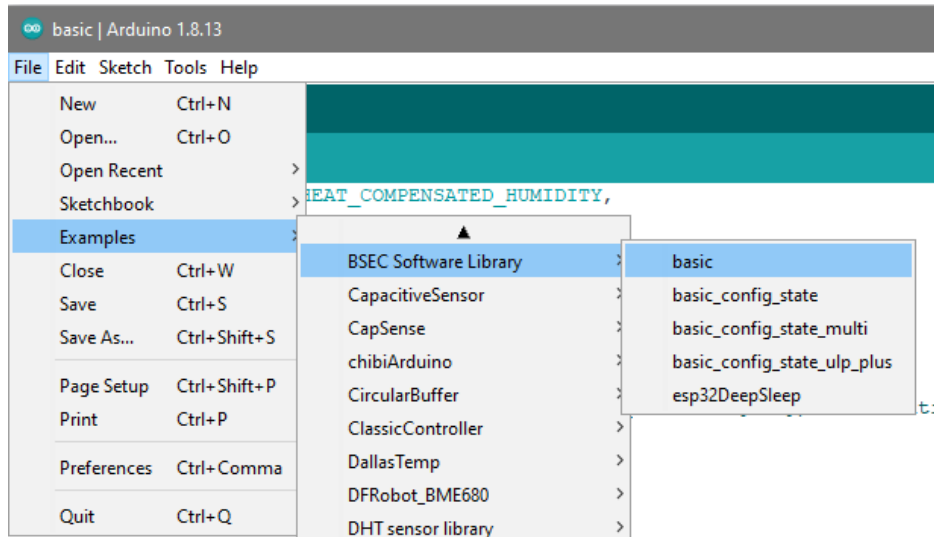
basic | Arduino 1.8.13

File Edit Sketch Tools Help

New Ctrl+N
Open... Ctrl+O
Open Recent
Sketchbook
Examples
Close Ctrl+W
Save Ctrl+S
Save As... Ctrl+Shift+S
Page Setup Ctrl+Shift+P
Print Ctrl+P
Preferences Ctrl+Comma
Quit Ctrl+Q

EAT_COMPENSATED_HUMIDITY,

▲
BSEC Software Library
CapacitiveSensor
CapSense
chibiArduino
CircularBuffer
ClassicController
DallasTemp
DFRobot_BME680
DHT sensor library

basic
basic_config_state
basic_config_state_multi
basic_config_state_ulp_plus
esp32DeepSleep

t: